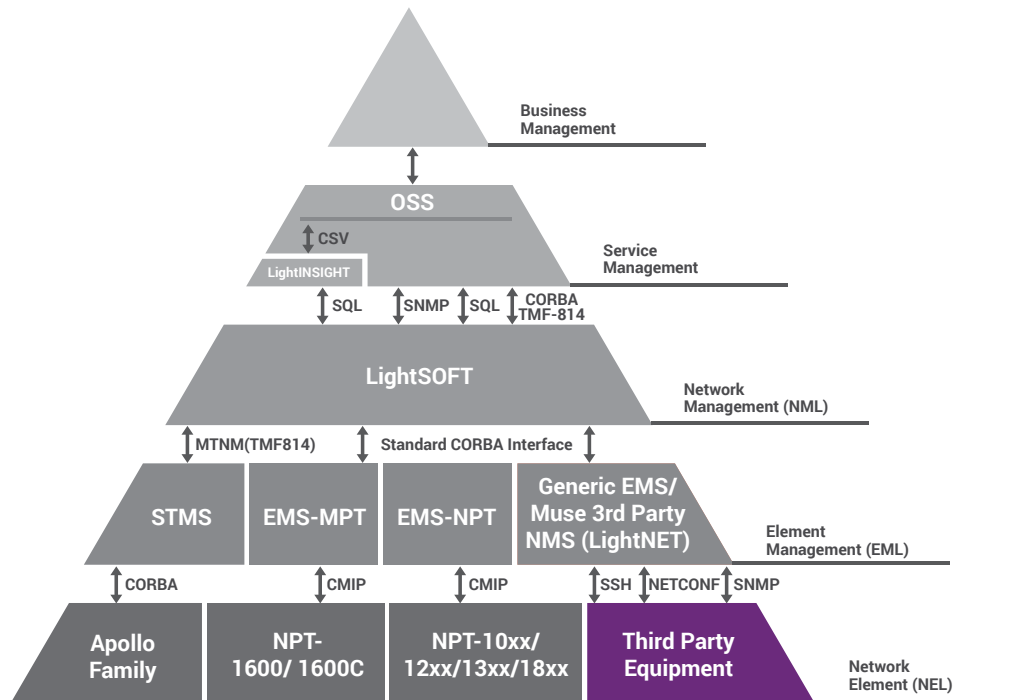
Business Management

OSS

CSV

LightINSIGHT

Service Management

SQL

SNMP

SQL

CORBA TMF-814

LightSOFT

Network Management (NML)

MTNM(TMF814)

Standard CORBA Interface

STMS

EMS-MPT

EMS-NPT

Generic EMS/ Muse 3rd Party NMS (LightNET)

Element Management (EML)

CORBA

CMIP

CMIP

SSH

NETCONF

SNMP

Apollo Family

NPT-1600/ 1600C

NPT-10xx/ 12xx/13xx/18xx

Third Party Equipment

Network Element (NEL)